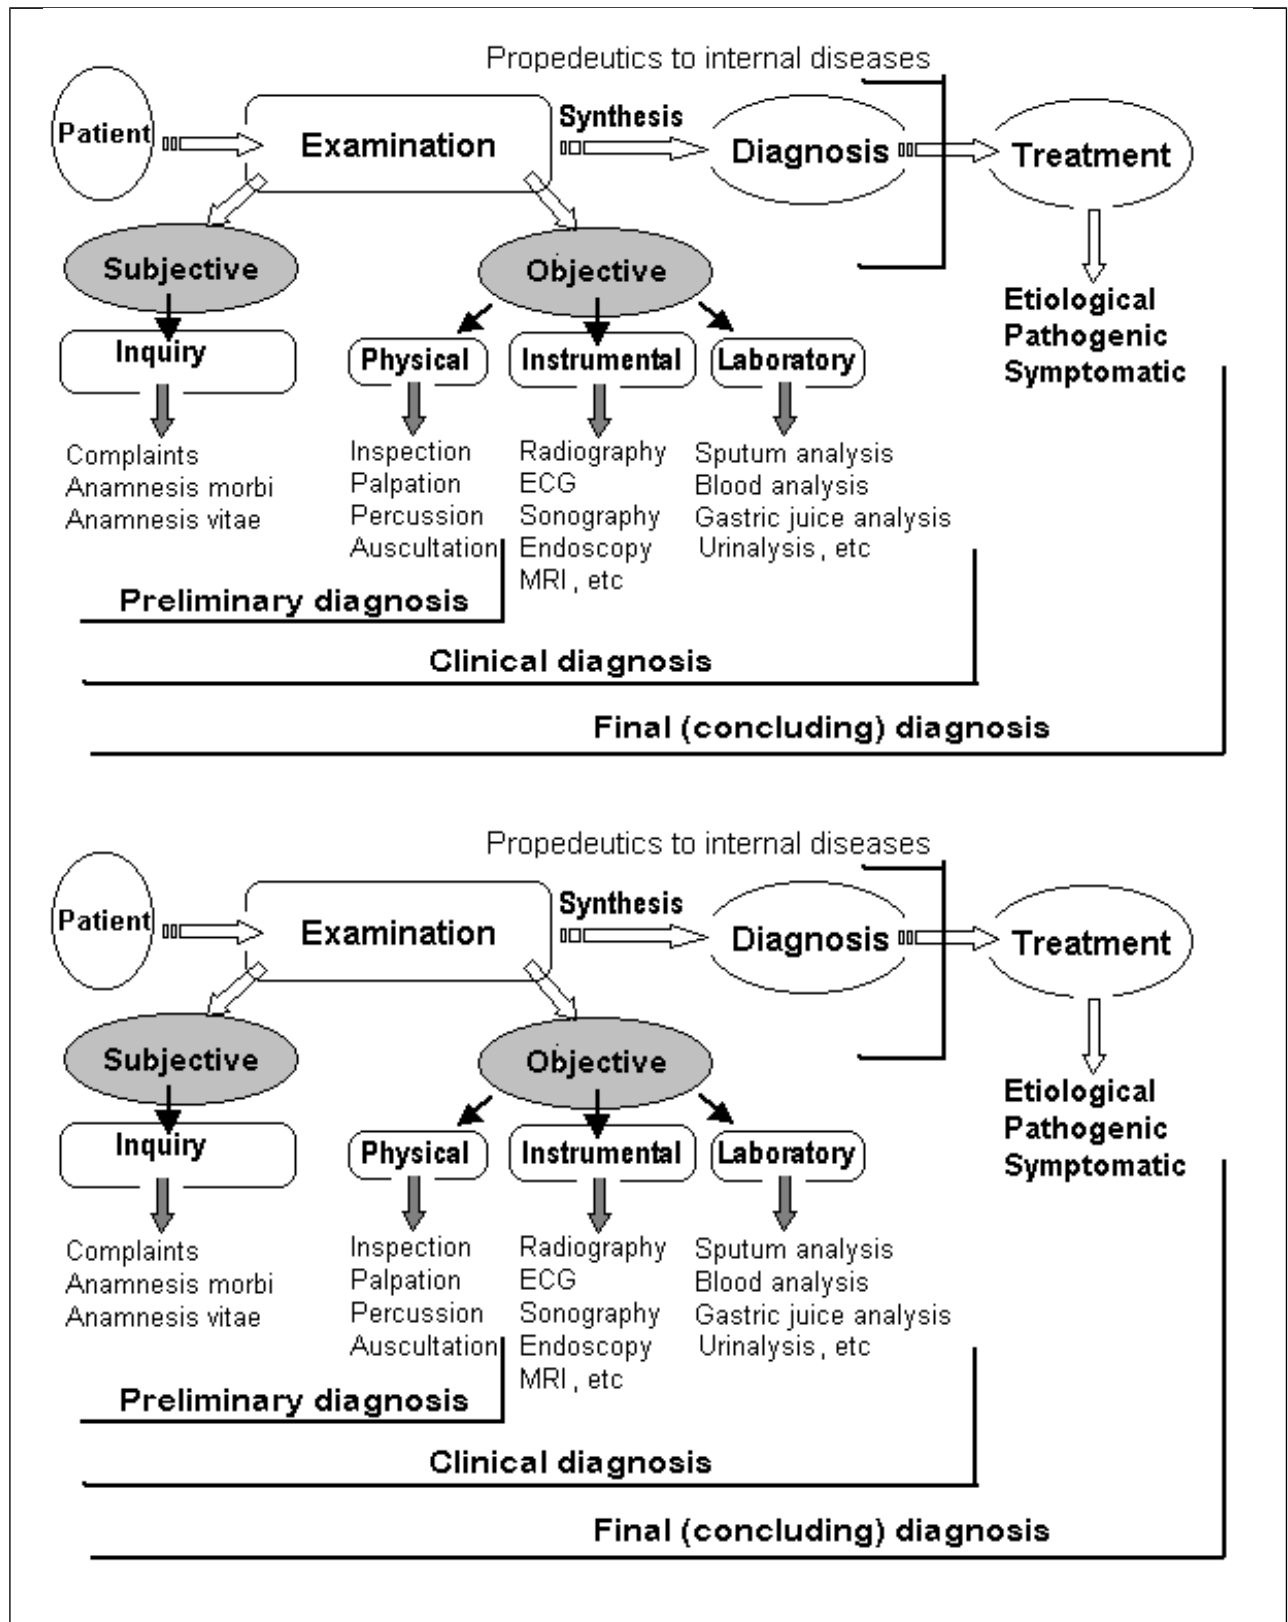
Propedeutics to internal diseases

Patient

Examination

Synthesis

Diagnosis

Treatment

Subjective

Objective

Inquiry

Physical

Instrumental

Laboratory

Etiological
Pathogenic
Symptomatic

Complaints
Anamnesis morbi
Anamnesis vitae

Inspection
Palpation
Percussion
Auscultation

Radiography
ECG
Sonography
Endoscopy
MRI , etc

Sputum analysis
Blood analysis
Gastric juice analysis
Urinalysis , etc

Preliminary diagnosis

Clinical diagnosis

Final (concluding) diagnosis

Propedeutics to internal diseases

Patient

Examination

Synthesis

Diagnosis

Treatment

Subjective

Objective

Inquiry

Physical

Instrumental

Laboratory

Etiological
Pathogenic
Symptomatic

Complaints
Anamnesis morbi
Anamnesis vitae

Inspection
Palpation
Percussion
Auscultation

Radiography
ECG
Sonography
Endoscopy
MRI , etc

Sputum analysis
Blood analysis
Gastric juice analysis
Urinalysis , etc

Preliminary diagnosis

Clinical diagnosis

Final (concluding) diagnosis